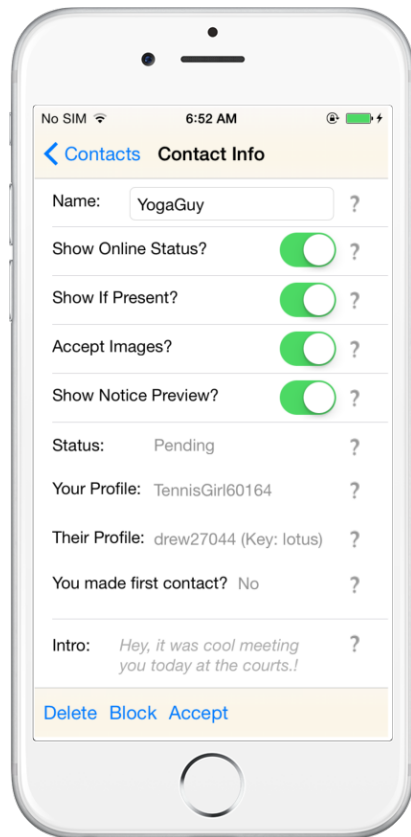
No SIM 6:52 AM

Contacts Contact Info

Name: YogaGuy ?

Show Online Status? ?

Show If Present? ?

Accept Images? ?

Show Notice Preview? ?

Status: Pending ?

Your Profile: TennisGirl60164 ?

Their Profile: drew27044 (Key: lotus) ?

You made first contact? No ?

Intro: Hey, it was cool meeting you today at the courts.! ?

Delete Block Accept